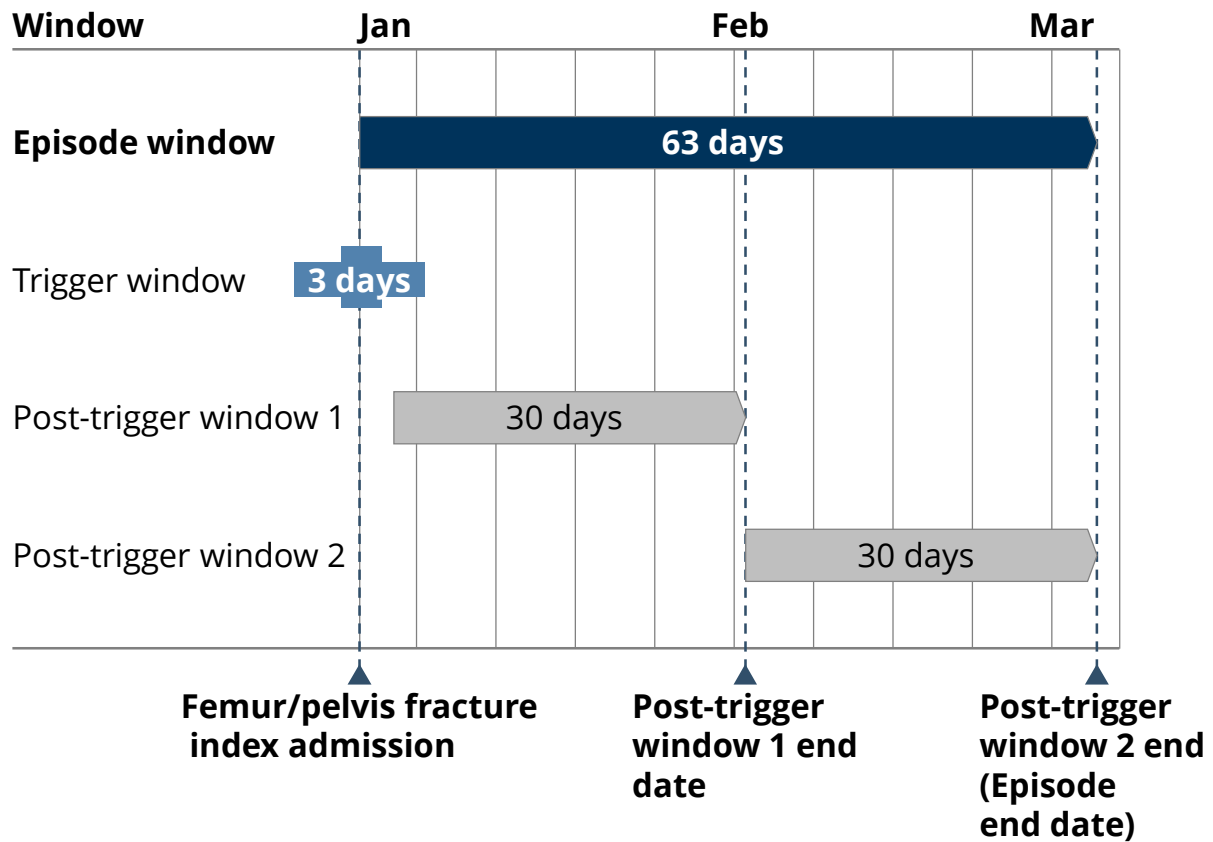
Window Jan Feb Mar

Episode window 63 days

Trigger window 3 days

Post-trigger window 1 30 days

Post-trigger window 2 30 days

Femur/pelvis fracture index admission

Post-trigger window 1 end date

Post-trigger window 2 end (Episode end date)